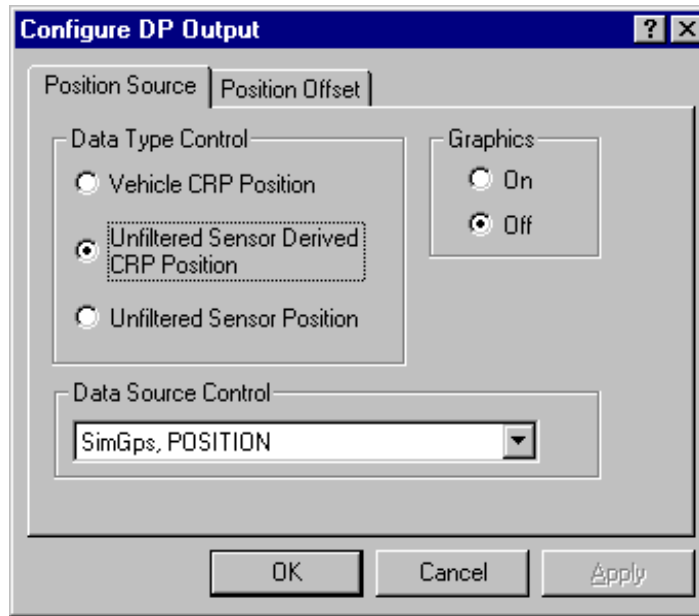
Configure DP Output ? X

Position Source | Position Offset

Data Type Control
Vehicle CRP Position
Unfiltered Sensor Derived CRP Position
Unfiltered Sensor Position

Graphics
On
Off

Data Source Control
SimGps, POSITION

OK Cancel Apply